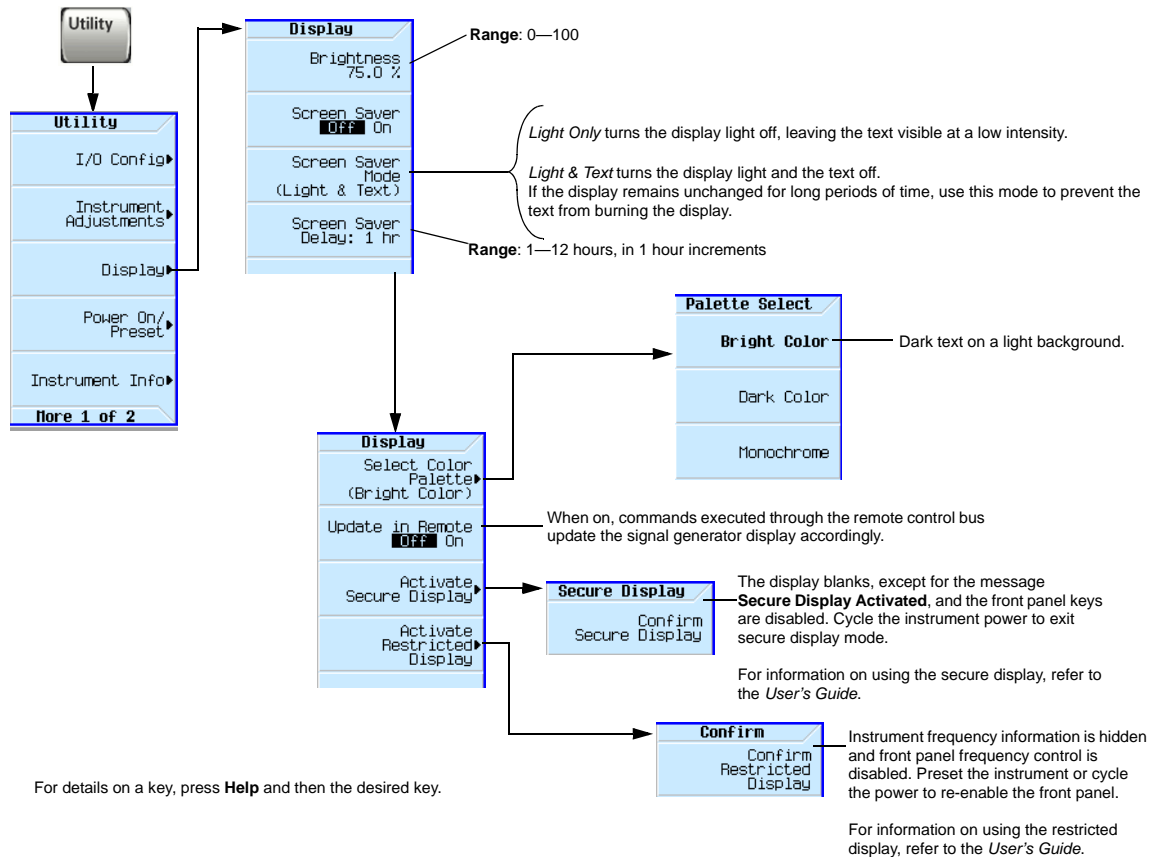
Utility

Utility

I/O Config

Instrument Adjustments

Display

Power On/ Preset

Instrument Info

More 1 of 2

Display

Brightness 75.0 %

Screen Saver Off On

Screen Saver Mode (Light & Text)

Screen Saver Delay: 1 hr

**Range**: 0—100

*Light Only* turns the display light off, leaving the text visible at a low intensity.

*Light & Text* turns the display light and the text off.
If the display remains unchanged for long periods of time, use this mode to prevent the text from burning the display.

**Range**: 1—12 hours, in 1 hour increments

Palette Select

Bright Color

Dark Color

Monochrome

Dark text on a light background.

Display

Select Color Palette (Bright Color)

Update in Remote Off On

Activate Secure Display

Activate Restricted Display

When on, commands executed through the remote control bus update the signal generator display accordingly.

Secure Display

Confirm Secure Display

The display blanks, except for the message **Secure Display Activated**, and the front panel keys are disabled. Cycle the instrument power to exit secure display mode.

For information on using the secure display, refer to the *User's Guide*.

Confirm

Confirm Restricted Display

Instrument frequency information is hidden and front panel frequency control is disabled. Preset the instrument or cycle the power to re-enable the front panel.

For information on using the restricted display, refer to the *User's Guide*.

For details on a key, press **Help** and then the desired key.